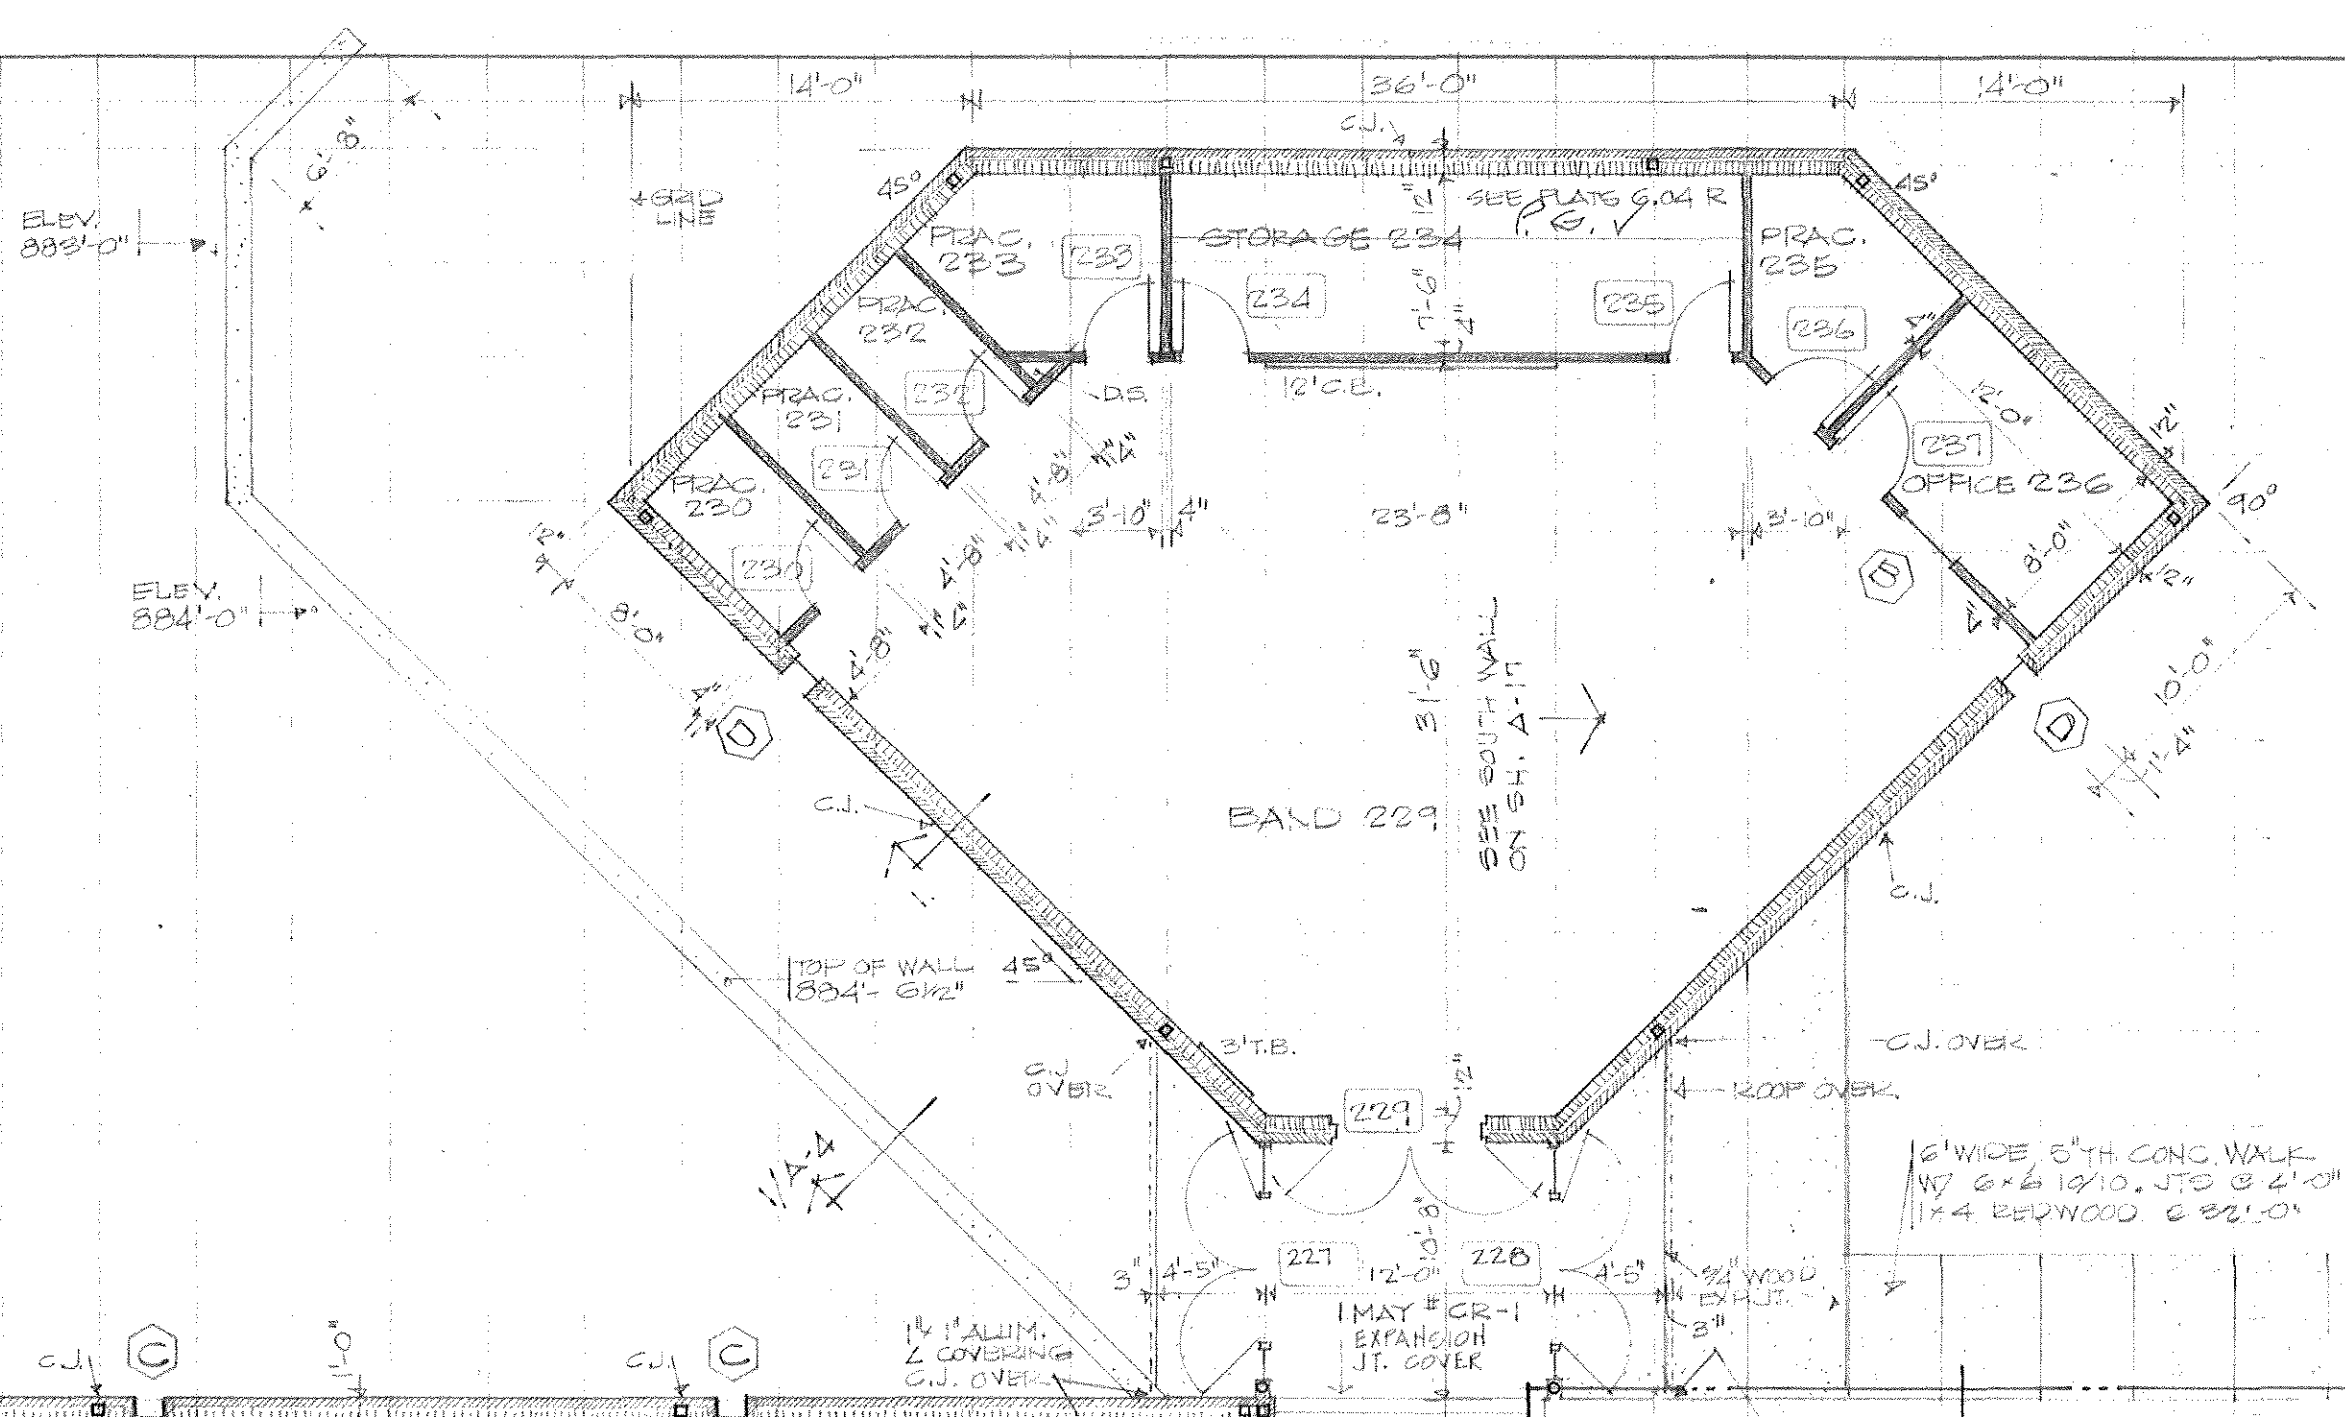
14'-0"
36'-0"
14'-0"
C.J.
6'-8"
ELEV. 883'-0"
GRID LINE
45°
45°
SEE PLATE 6.04 R
PRAC. 233
233
STORAGE 234
PRAC. 235
234
7'-6"
235
236
PRAC. 232
232
D.S.
12' C.B.
12'-0"
PRAC. 231
231
4'-8"
4"
4"
237
OFFICE 236
12"
PRAC. 230
230
3'-10"
4"
23'-8"
3'-10"
90°
8'-0"
8'-0"
ELEV. 884'-0"
4'-8"
4"
10'-0"
31'-6"
SEE SOUTH WALL ON SH. A-17
D
D
D
1'-4"
C.J.
BAND 229
C.J.
TOP OF WALL 884'-6½"
45°
3' T.B.
C.J. OVER
C.J. OVER
ROOF OVER
229
1'-4"
6' WIDE 5" TH. CONC. WALK W/ 6×6 10/10, JTS @ 4'-0" 1×4 REDWOOD @ 32'-0"
227
228
10'-8"
3"
4'-5"
12'-0"
4'-5"
¾" WOOD EXP. JT.
3"
MAY # CR-1 EXPANSION JT. COVER
1½ 1" ALUM. ∠ COVERING C.J. OVER
C.J.
C
1'-0"
C.J.
C